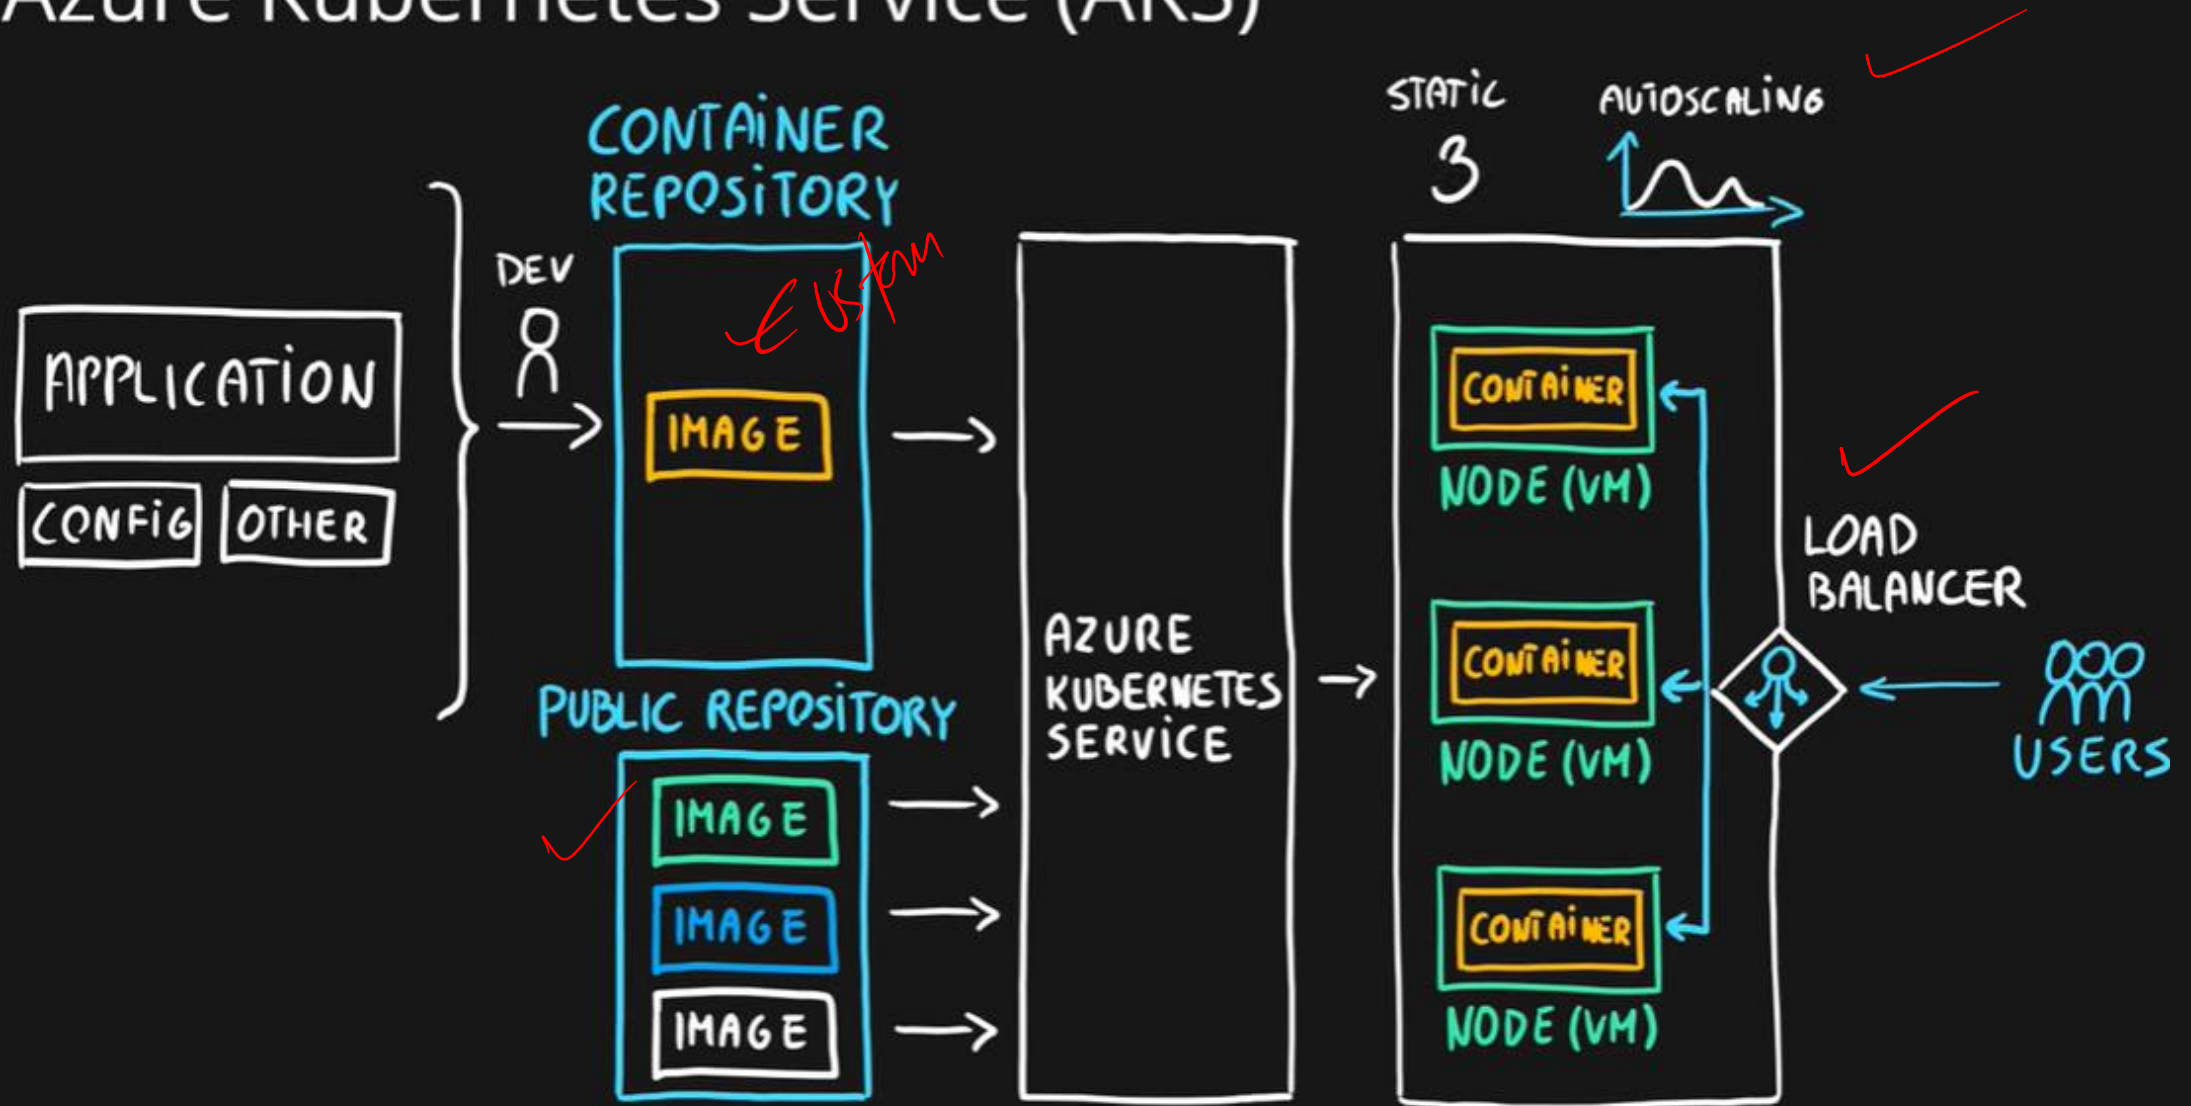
Azure Kubernetes Service (AKS)

APPLICATION
CONFIG
OTHER

DEV

CONTAINER REPOSITORY
Custom
IMAGE

PUBLIC REPOSITORY
IMAGE
IMAGE
IMAGE

AZURE KUBERNETES SERVICE

STATIC
3
AUTOSCALING

CONTAINER
NODE (VM)
CONTAINER
NODE (VM)
CONTAINER
NODE (VM)

LOAD BALANCER

USERS